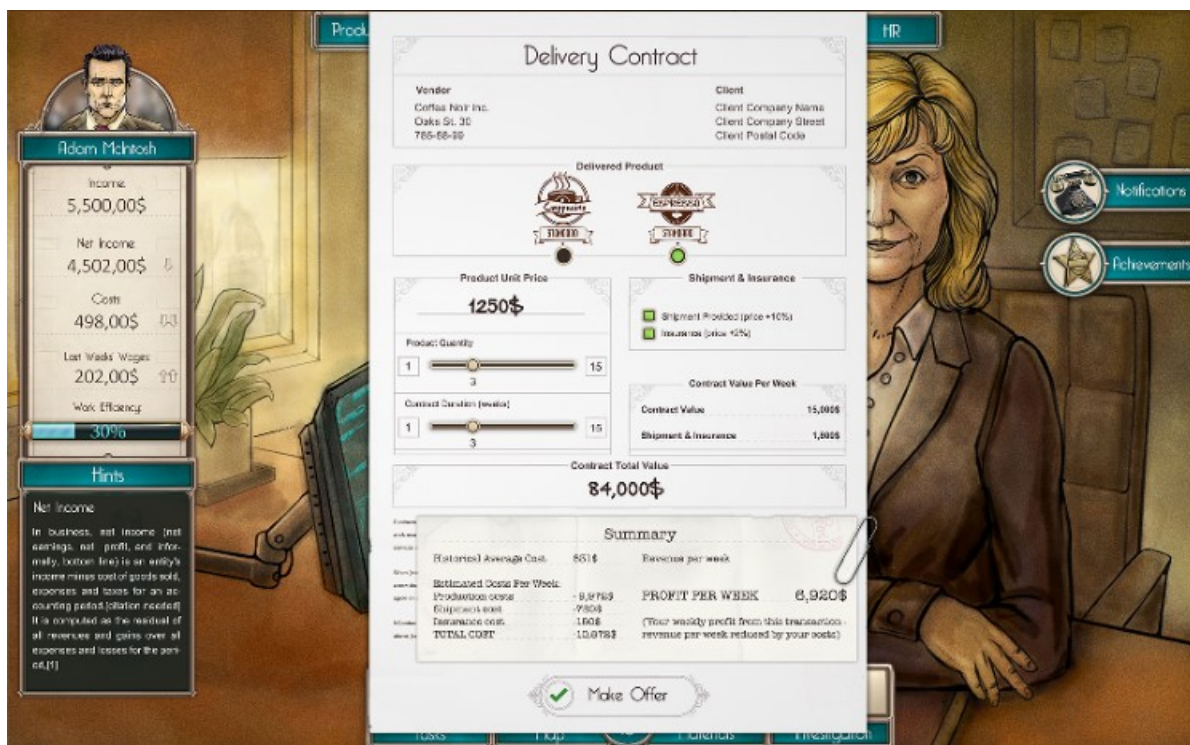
Produ

HR

Adam McIntosh

Income
5,500,00$

Net Income
4,502,00$

Costs
498,00$

Last Weeks Wages
202,00$

Work Efficency
30%

Hints

Net Income

In business, net income (net earnings, net profit, and informally, bottom line) is an entity's income minus cost of goods sold, expenses and taxes for an accounting period.[citation needed] It is computed as the residual of all revenues and gains over all expenses and losses for the period.[1]

Delivery Contract

Vendor
Coffee Noir Inc.
Oaks St. 30
785-68-99

Client
Client Company Name
Client Company Street
Client Postal Code

Delivered Product

Cappuccino
STANDARD

ESPRESSO
STANDARD

Product Unit Price
1250$

Product Quantity
1
3
15

Contract Duration (weeks)
1
3
15

Shipment & Insurance
Shipment Provided (price +10%)
Insurance (price +2%)

Contract Value Per Week
Contract Value 15,000$
Shipment & Insurance 1,800$

Contract Total Value
84,000$

Summary

Historical Average Cost: 851$
Revenue per week

Estimated Costs Per Week:
Production costs -9,978$
Shipment cost -750$
Insurance cost -150$
TOTAL COST 10,878$

PROFIT PER WEEK 6,920$

(Your weekly profit from this transaction - revenue per week reduced by your costs)

Make Offer

Notifications

Achievements

Tasks
Map
Materials
Investigation